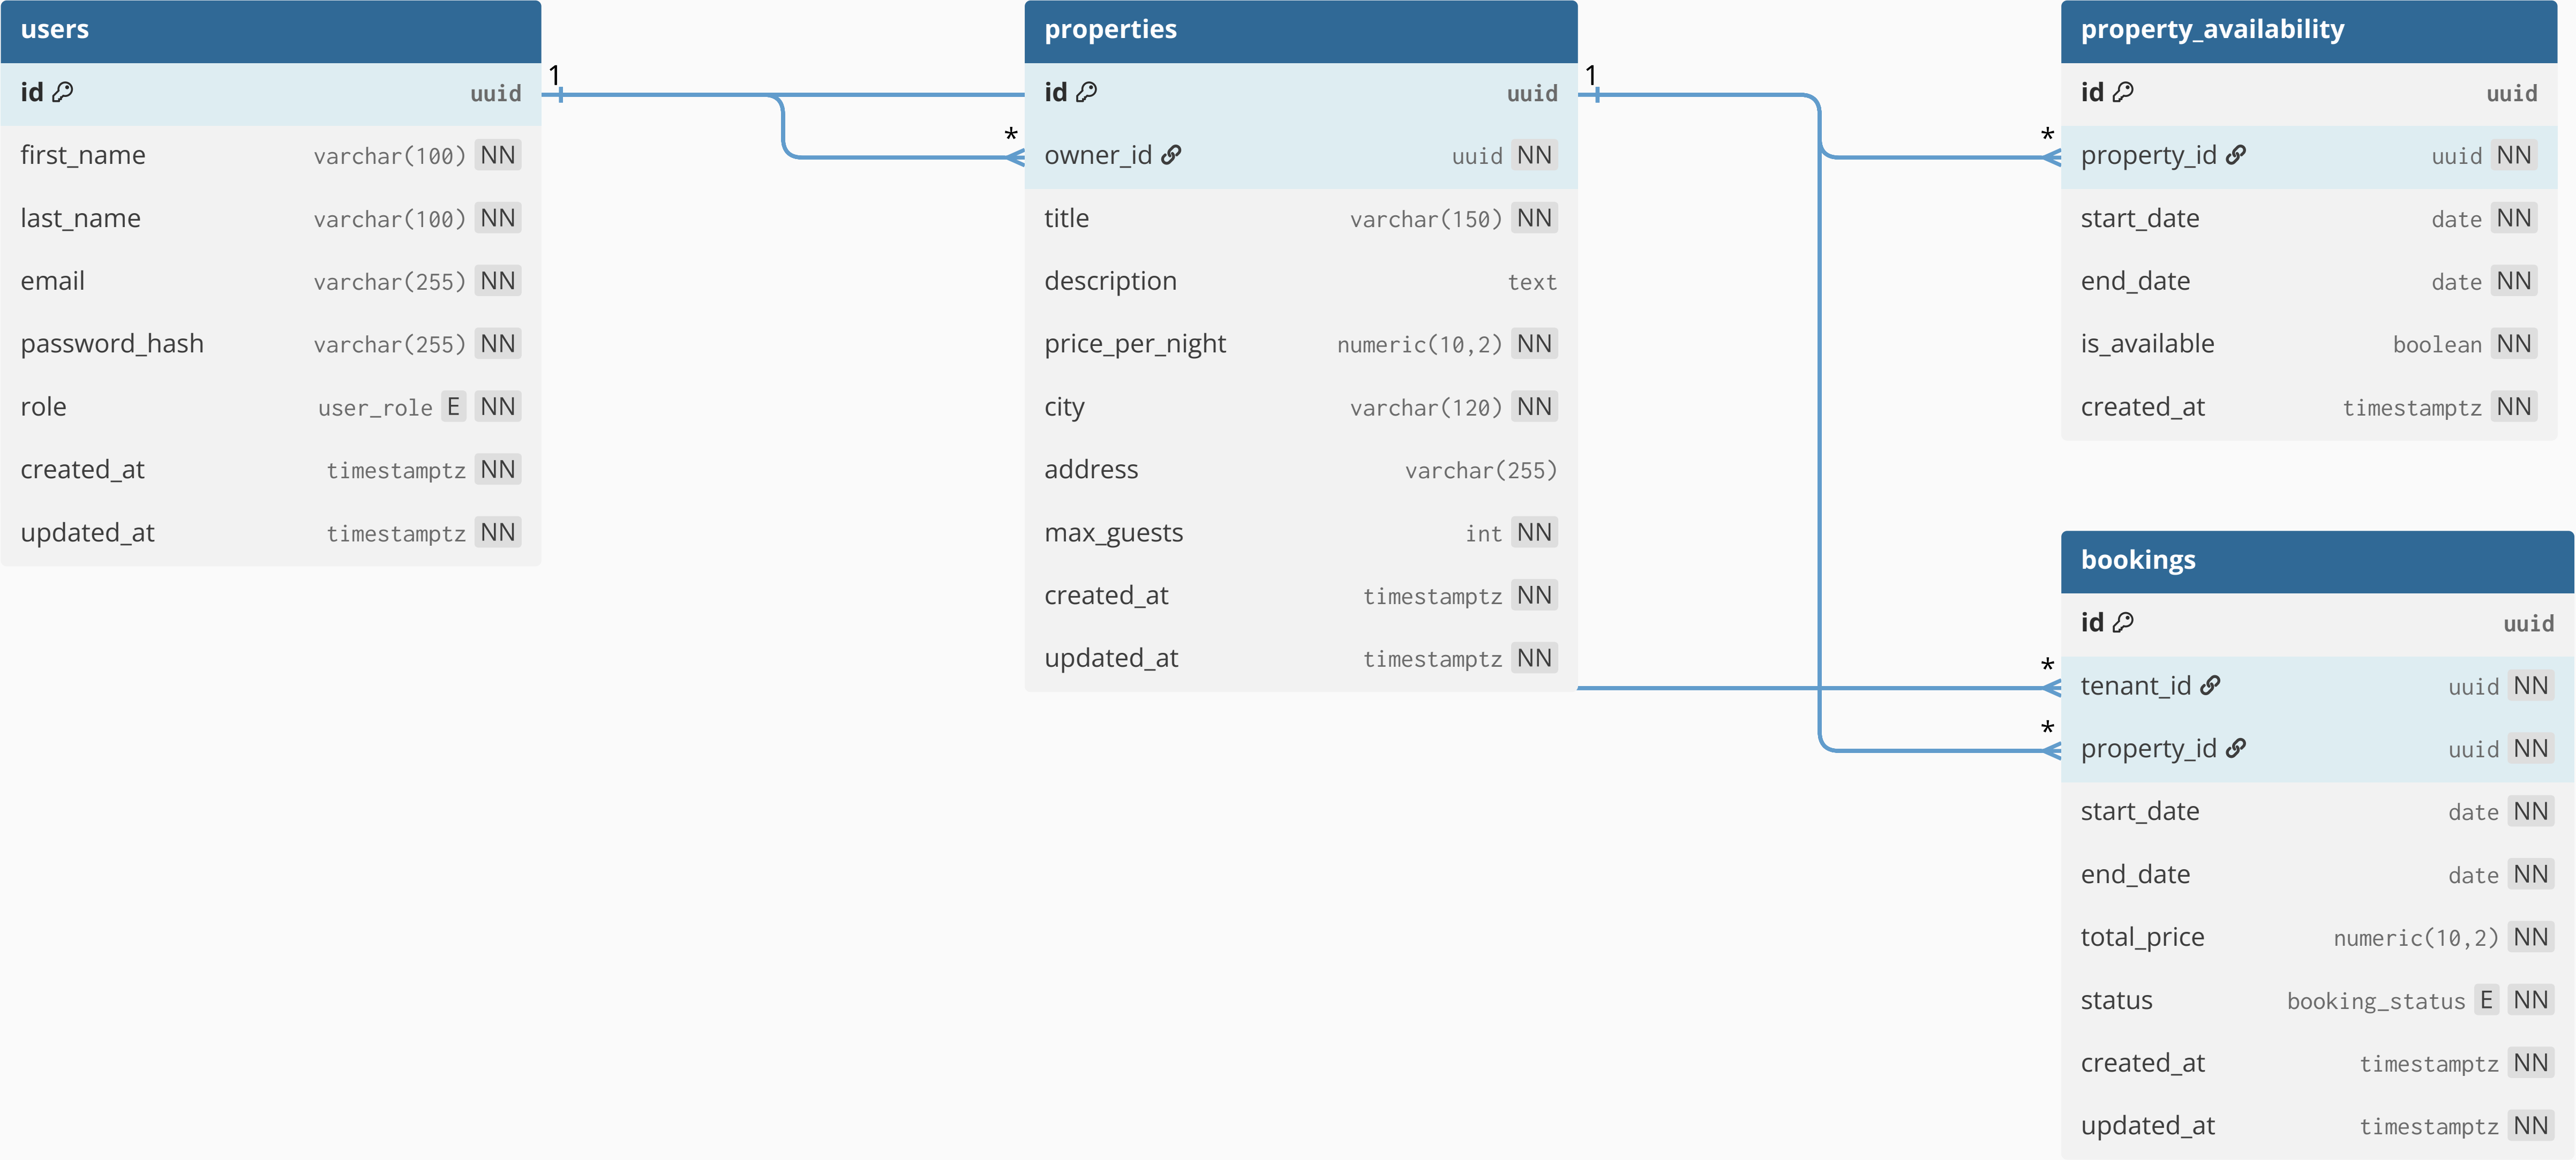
users

| | |
|---|---|
| id | uuid |
| first_name | varchar(100) NN |
| last_name | varchar(100) NN |
| email | varchar(255) NN |
| password_hash | varchar(255) NN |
| role | user_role E NN |
| created_at | timestamptz NN |
| updated_at | timestamptz NN |

1

*

properties

| | |
|---|---|
| id | uuid |
| owner_id | uuid NN |
| title | varchar(150) NN |
| description | text |
| price_per_night | numeric(10,2) NN |
| city | varchar(120) NN |
| address | varchar(255) |
| max_guests | int NN |
| created_at | timestamptz NN |
| updated_at | timestamptz NN |

1

*

property_availability

| | |
|---|---|
| id | uuid |
| property_id | uuid NN |
| start_date | date NN |
| end_date | date NN |
| is_available | boolean NN |
| created_at | timestamptz NN |

*

*

bookings

| | |
|---|---|
| id | uuid |
| tenant_id | uuid NN |
| property_id | uuid NN |
| start_date | date NN |
| end_date | date NN |
| total_price | numeric(10,2) NN |
| status | booking_status E NN |
| created_at | timestamptz NN |
| updated_at | timestamptz NN |